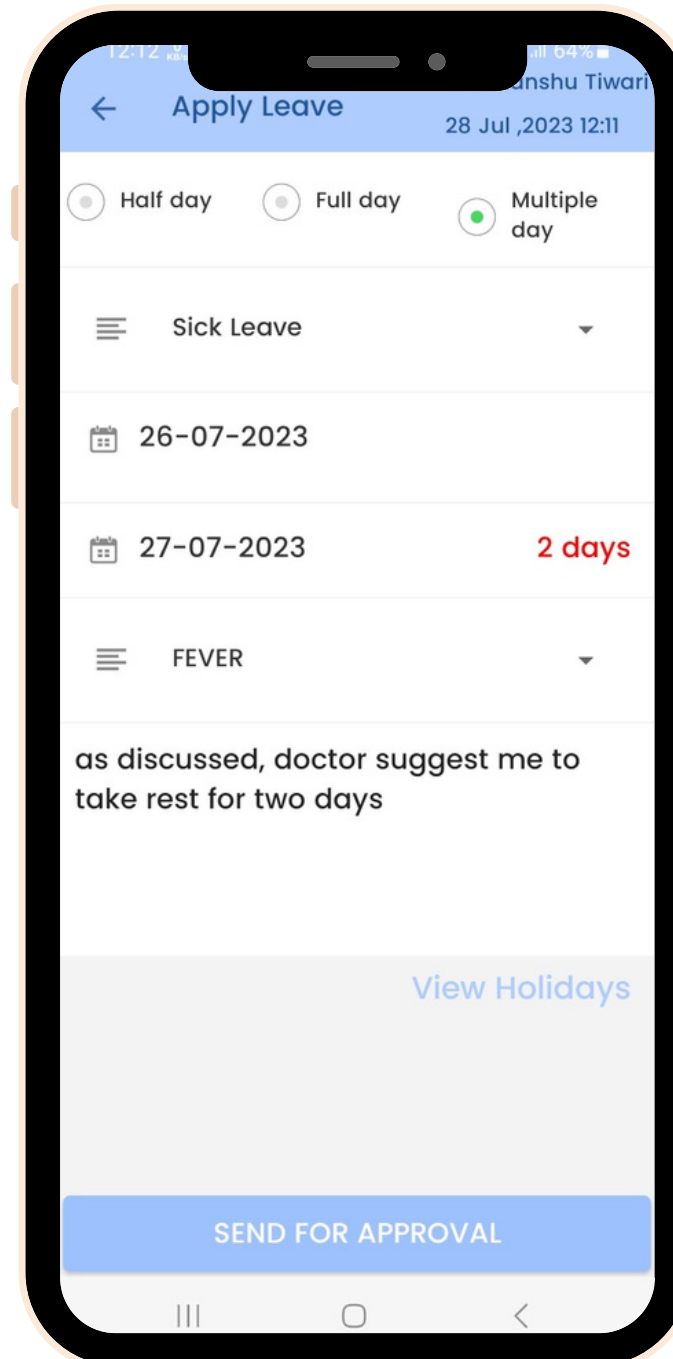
12:12 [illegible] 64%

Apply Leave

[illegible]anshu Tiwari

28 Jul ,2023 12:11

Half day

Full day

Multiple day

Sick Leave

26-07-2023

27-07-2023

2 days

FEVER

as discussed, doctor suggest me to take rest for two days

View Holidays

SEND FOR APPROVAL